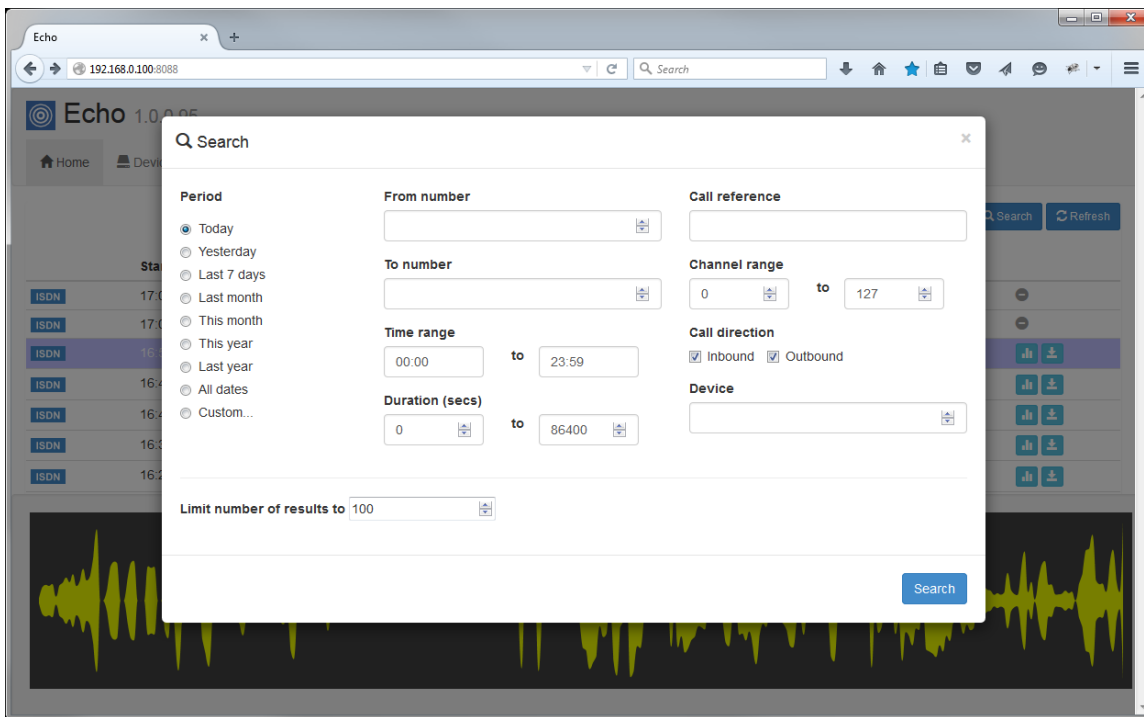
Echo
192.168.0.100:8088
Search
Echo 1.0.0.95
Home Devi
Search Refresh
Sta
ISDN 17:0
ISDN 17:0
ISDN 16:
ISDN 16:4
ISDN 16:4
ISDN 16:3
ISDN 16:2

Search
×
Period
Today
Yesterday
Last 7 days
Last month
This month
This year
Last year
All dates
Custom...

From number
To number
Time range
00:00 to 23:59
Duration (secs)
0 to 86400

Call reference
Channel range
0 to 127
Call direction
Inbound Outbound
Device

Limit number of results to 100

Search